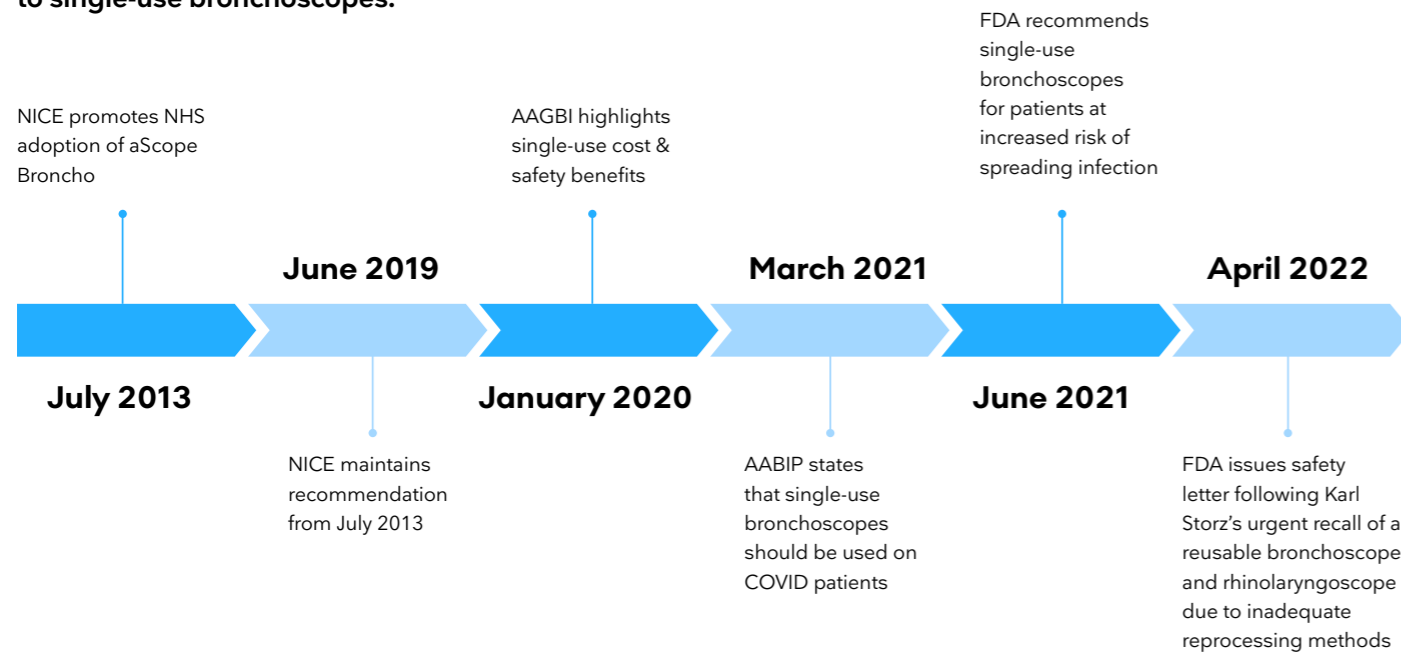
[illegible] to single-use bronchoscopes.

FDA recommends single-use bronchoscopes for patients at increased risk of spreading infection

NICE promotes NHS adoption of aScope Broncho

AAGBI highlights single-use cost & safety benefits

June 2019

March 2021

April 2022

July 2013

January 2020

June 2021

NICE maintains recommendation from July 2013

AABIP states that single-use bronchoscopes should be used on COVID patients

FDA issues safety letter following Karl Storz's urgent recall of a reusable bronchoscope and rhinolaryngoscope due to inadequate reprocessing methods